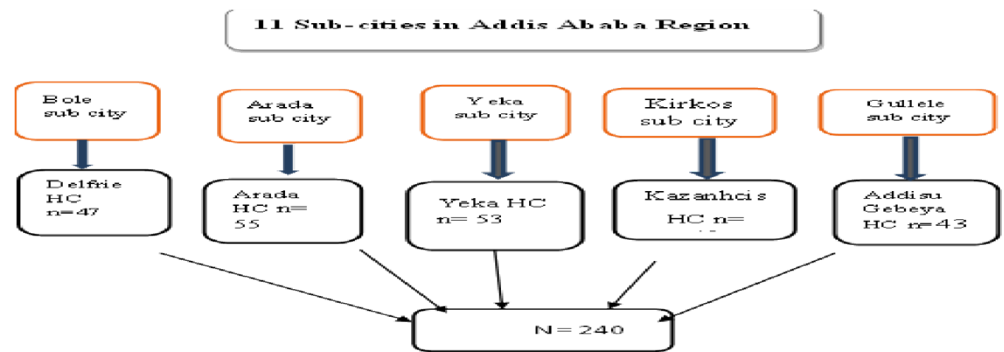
11 Sub-cities in Addis Ababa Region

Bole sub city

Arada sub city

Yeka sub city

Kirkos sub city

Gullele sub city

Delfrie HC n=47

Arada HC n= 55

Yeka HC n= 53

Kazanhcis HC n= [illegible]

Addisu Gebeya HC n=43

N= 240